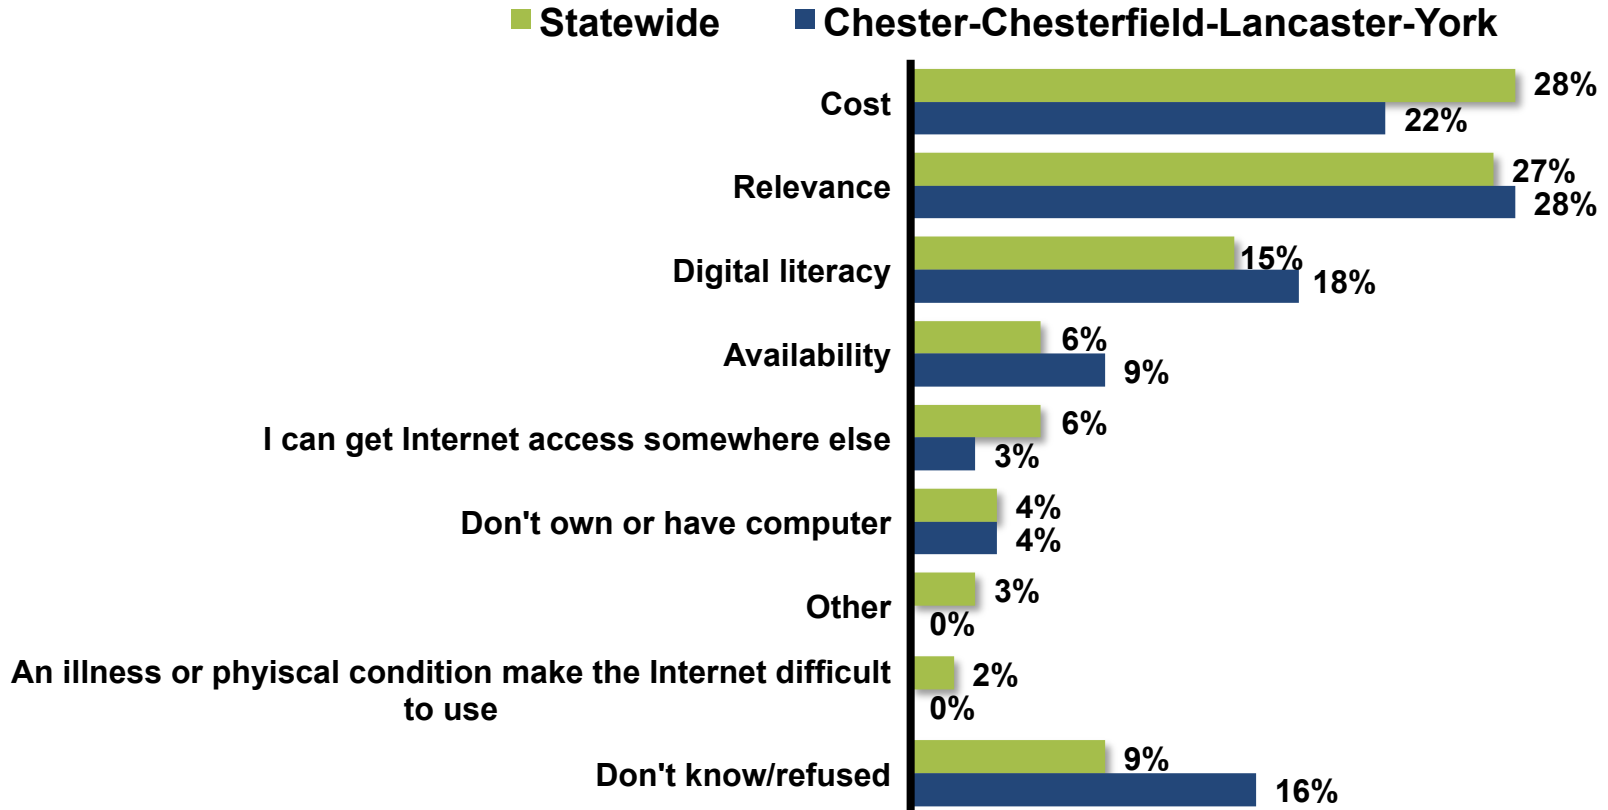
Statewide Chester-Chesterfield-Lancaster-York

| | Statewide | Chester-Chesterfield-Lancaster-York |
|---|---|---|
| Cost | 28% | 22% |
| Relevance | 27% | 28% |
| Digital literacy | 15% | 18% |
| Availability | 6% | 9% |
| I can get Internet access somewhere else | 6% | 3% |
| Don't own or have computer | 4% | 4% |
| Other | 3% | 0% |
| An illness or phyiscal condition make the Internet difficult to use | 2% | 0% |
| Don't know/refused | 9% | 16% |